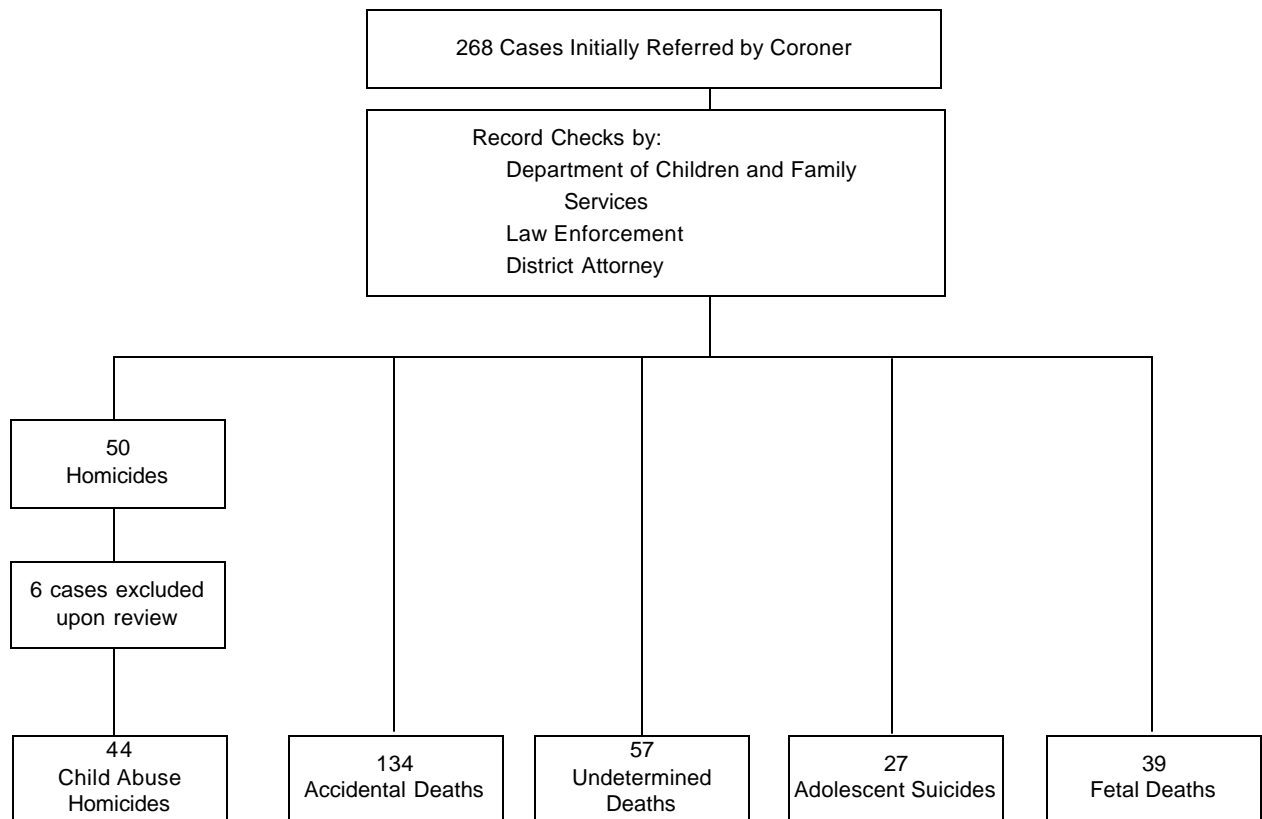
268 Cases Initially Referred by Coroner

Record Checks by:
Department of Children and Family Services
Law Enforcement
District Attorney

50
Homicides

6 cases excluded upon review

44
Child Abuse Homicides

134
Accidental Deaths

57
Undetermined Deaths

27
Adolescent Suicides

39
Fetal Deaths